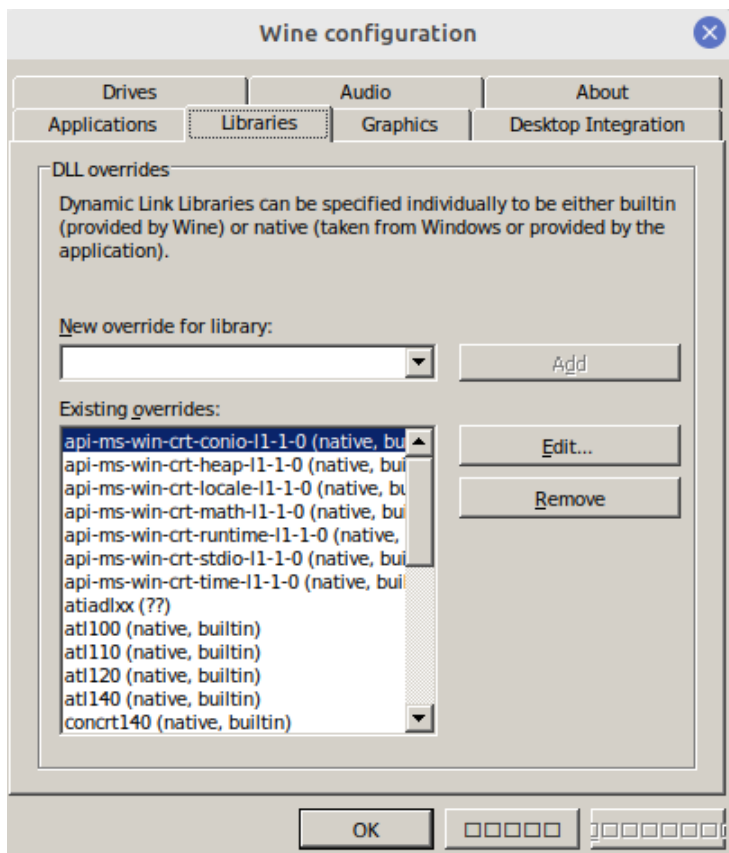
Wine configuration

Drives
Audio
About
Applications
Libraries
Graphics
Desktop Integration

DLL overrides

Dynamic Link Libraries can be specified individually to be either builtin (provided by Wine) or native (taken from Windows or provided by the application).

New override for library:

Add

Existing overrides:

api-ms-win-crt-conio-l1-1-0 (native, bu
api-ms-win-crt-heap-l1-1-0 (native, buil
api-ms-win-crt-locale-l1-1-0 (native, bu
api-ms-win-crt-math-l1-1-0 (native, bui
api-ms-win-crt-runtime-l1-1-0 (native,
api-ms-win-crt-stdio-l1-1-0 (native, bui
api-ms-win-crt-time-l1-1-0 (native, buil
atiadlxx (??)
atl100 (native, builtin)
atl110 (native, builtin)
atl120 (native, builtin)
atl140 (native, builtin)
concrt140 (native, builtin)

Edit...
Remove

OK
□□□□□
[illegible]